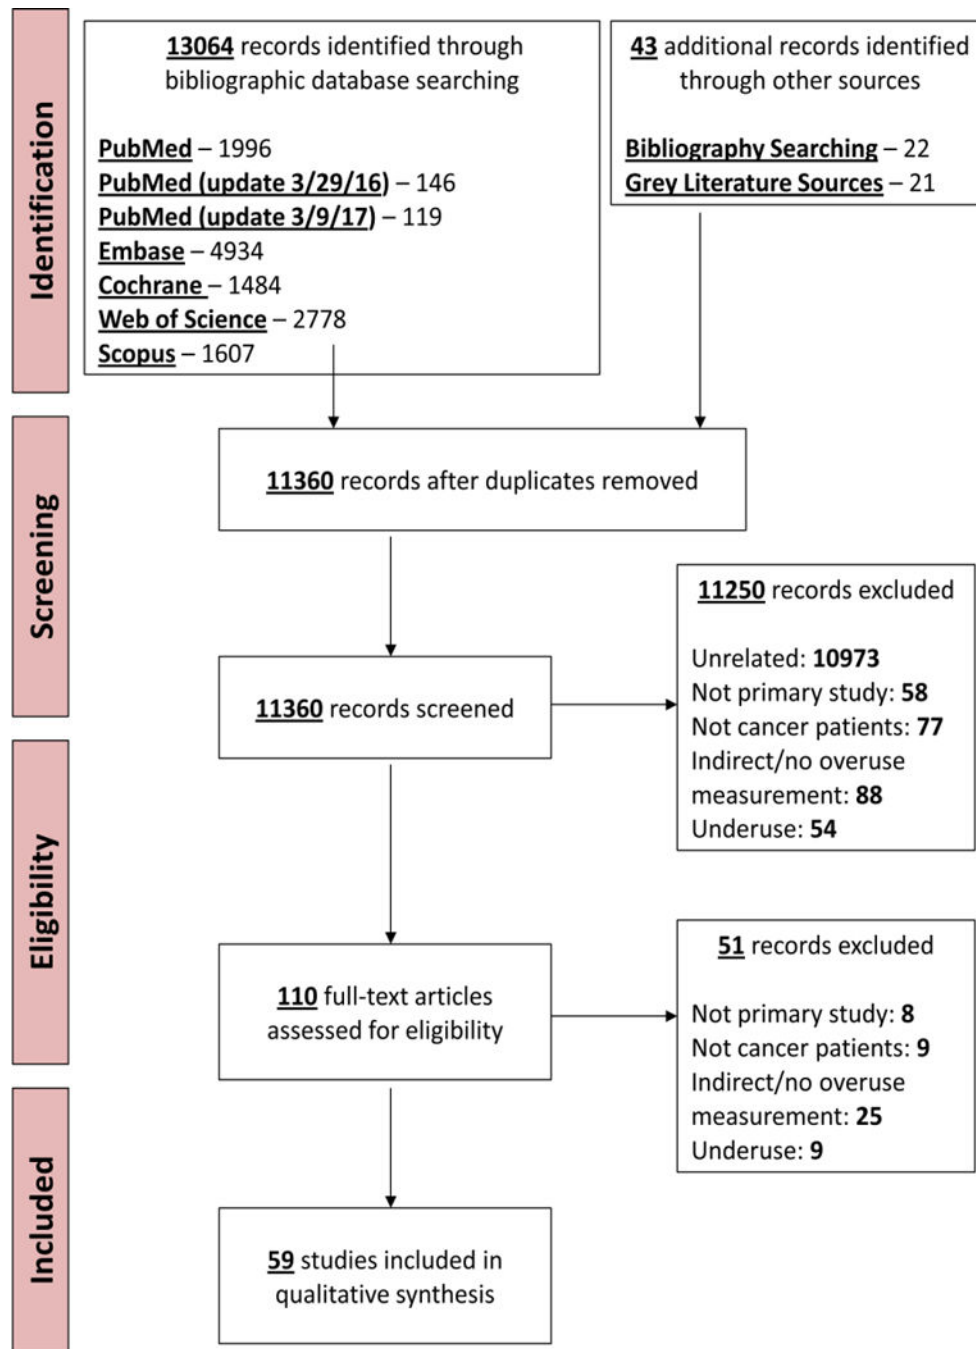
Identification

13064 records identified through bibliographic database searching

PubMed – 1996
PubMed (update 3/29/16) – 146
PubMed (update 3/9/17) – 119
Embase – 4934
Cochrane – 1484
Web of Science – 2778
Scopus – 1607

43 additional records identified through other sources

Bibliography Searching – 22
Grey Literature Sources – 21

Screening

11360 records after duplicates removed

11360 records screened

11250 records excluded

Unrelated: 10973
Not primary study: 58
Not cancer patients: 77
Indirect/no overuse measurement: 88
Underuse: 54

Eligibility

110 full-text articles assessed for eligibility

51 records excluded

Not primary study: 8
Not cancer patients: 9
Indirect/no overuse measurement: 25
Underuse: 9

Included

59 studies included in qualitative synthesis